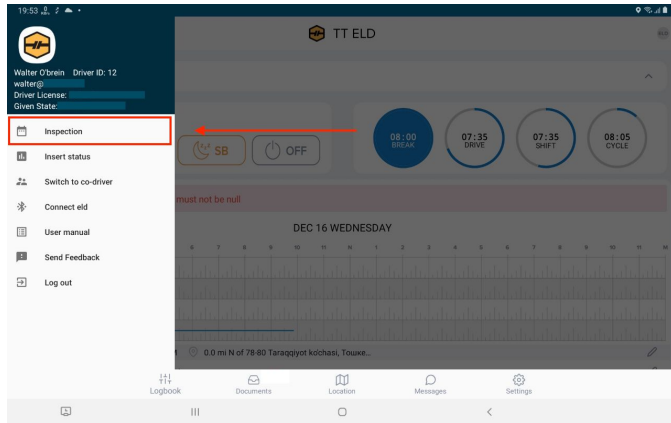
19:53

Walter O'brein Driver ID: 12
walter@
Driver License:
Given State:

Inspection
Insert status
Switch to co-driver
Connect eld
User manual
Send Feedback
Log out

TT ELD

SB
OFF

08:00
BREAK
07:35
DRIVE
07:35
SHIFT
08:05
CYCLE

must not be null

DEC 16 WEDNESDAY

6 7 8 9 10 11 N 1 2 3 4 5 6 7 8 9 10 11 M

0.0 mi N of 78-80 Taraqqiyot ko'chasi, Toшке...

Logbook
Documents
Location
Messages
Settings